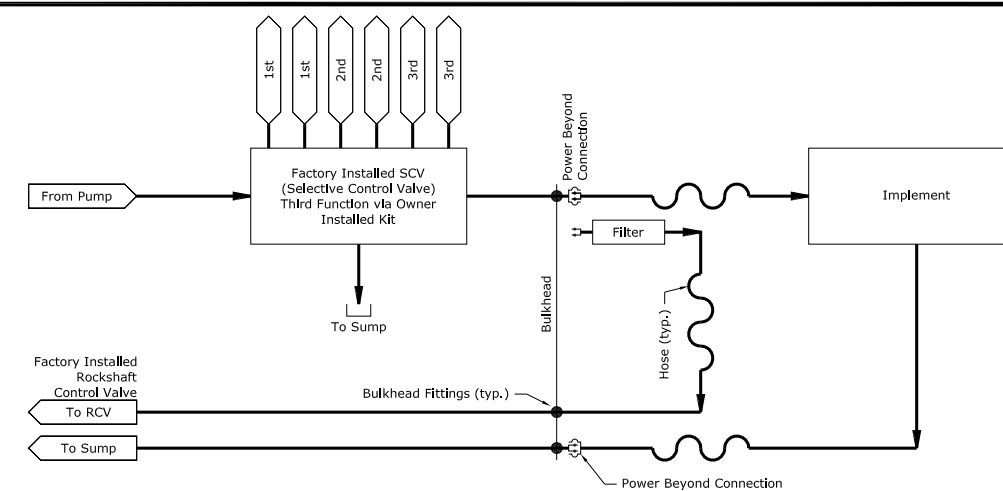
1st
1st
2nd
2nd
3rd
3rd

Power Beyond Connection

From Pump

Factory Installed SCV (Selective Control Valve) Third Function via Owner Installed Kit

Implement

Filter

To Sump

Bulkhead

Hose (typ.)

Factory Installed Rockshaft Control Valve

To RCV

Bulkhead Fittings (typ.)

To Sump

Power Beyond Connection